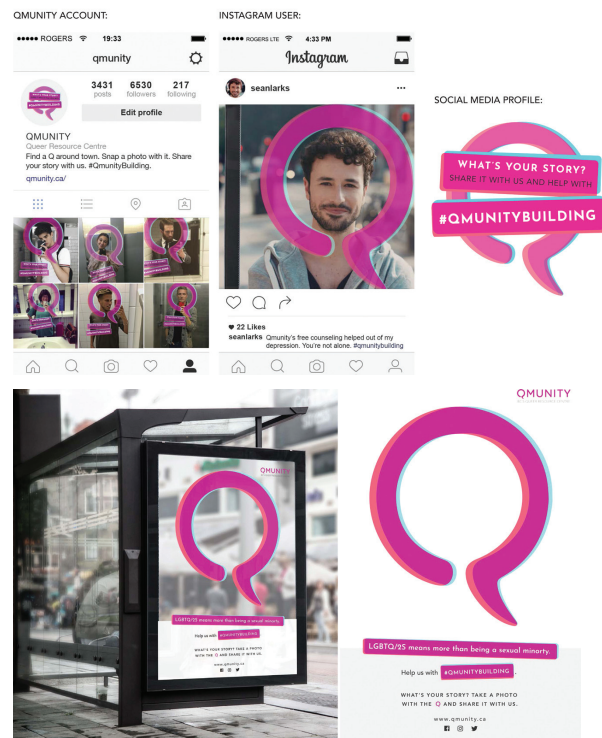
QMUNITY ACCOUNT:

●●●●● ROGERS 19:33

qmunity

3431 posts
6530 followers
217 following

Edit profile

QMUNITY
Queer Resource Centre
Find a Q around town. Snap a photo with it. Share your story with us. #QmunityBuilding.
qmunity.ca/

INSTAGRAM USER:

●●●●● ROGERS LTE 4:33 PM

Instagram

seanlarks

♥ 22 Likes
seanlarks Qmunity's free counseling helped out of my depression. You're not alone. #qmunitybuilding

SOCIAL MEDIA PROFILE:

WHAT'S YOUR STORY?
SHARE IT WITH US AND HELP WITH
#QMUNITYBUILDING

QMUNITY

LGBTQ/2S means more than being a sexual minority.

Help us with #QMUNITYBUILDING

WHAT'S YOUR STORY? TAKE A PHOTO WITH THE Q AND SHARE IT WITH US.

www.qmunity.ca

QMUNITY

LGBTQ/2S means more than being a sexual minority.

Help us with #QMUNITYBUILDING.

WHAT'S YOUR STORY? TAKE A PHOTO WITH THE Q AND SHARE IT WITH US.

www.qmunity.ca